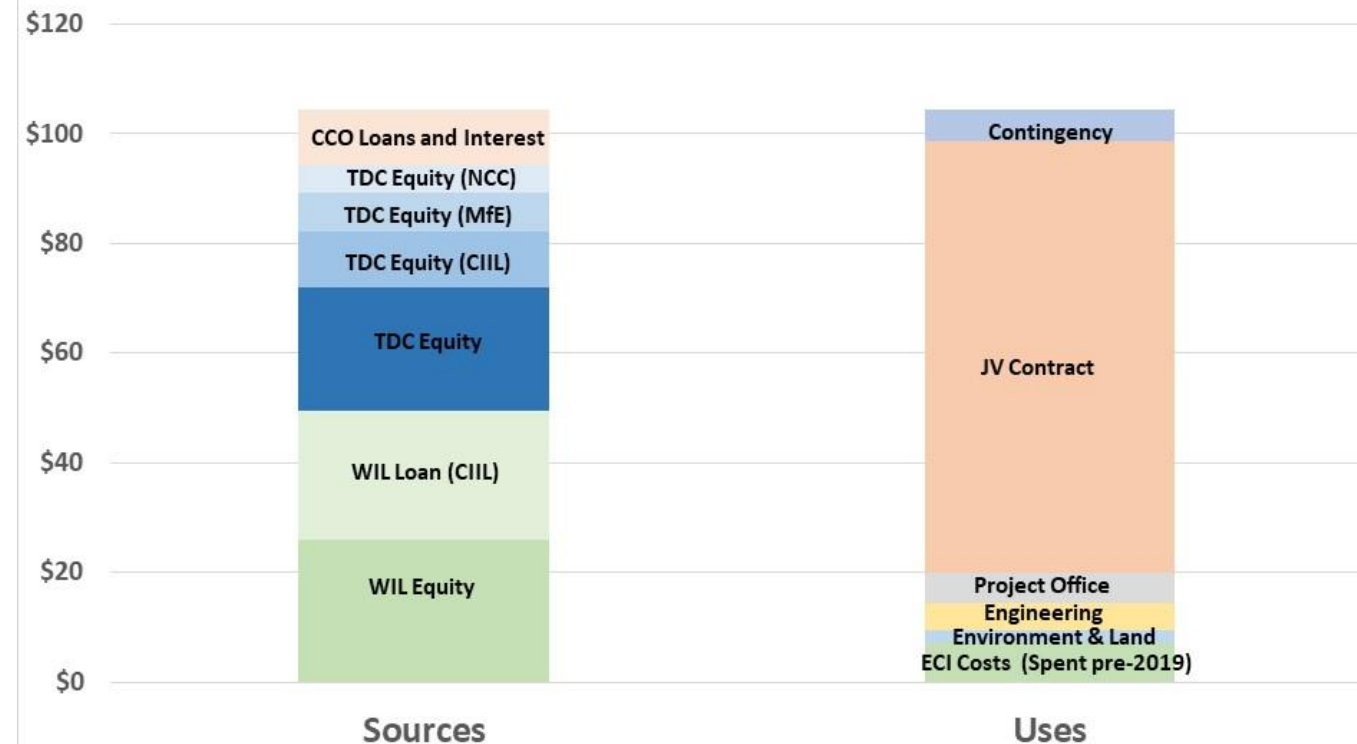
$120
$100
$80
$60
$40
$20
$0

CCO Loans and Interest
TDC Equity (NCC)
TDC Equity (MfE)
TDC Equity (CIIL)
TDC Equity
WIL Loan (CIIL)
WIL Equity

Contingency
JV Contract
Project Office
Engineering
Environment & Land
ECI Costs (Spent pre-2019)

Sources
Uses